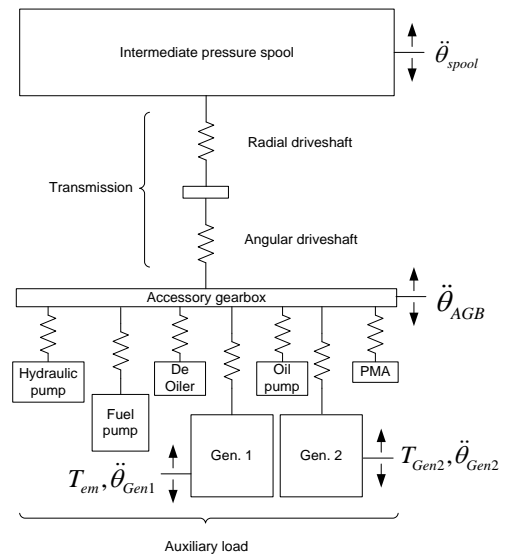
Intermediate pressure spool

$\ddot{\theta}_{spool}$

Radial driveshaft

Transmission

Angular driveshaft

Accessory gearbox

$\ddot{\theta}_{AGB}$

Hydraulic pump

Fuel pump

De Oiler

Oil pump

PMA

Gen. 1

Gen. 2

$T_{em}, \ddot{\theta}_{Gen1}$

$T_{Gen2}, \ddot{\theta}_{Gen2}$

Auxiliary load